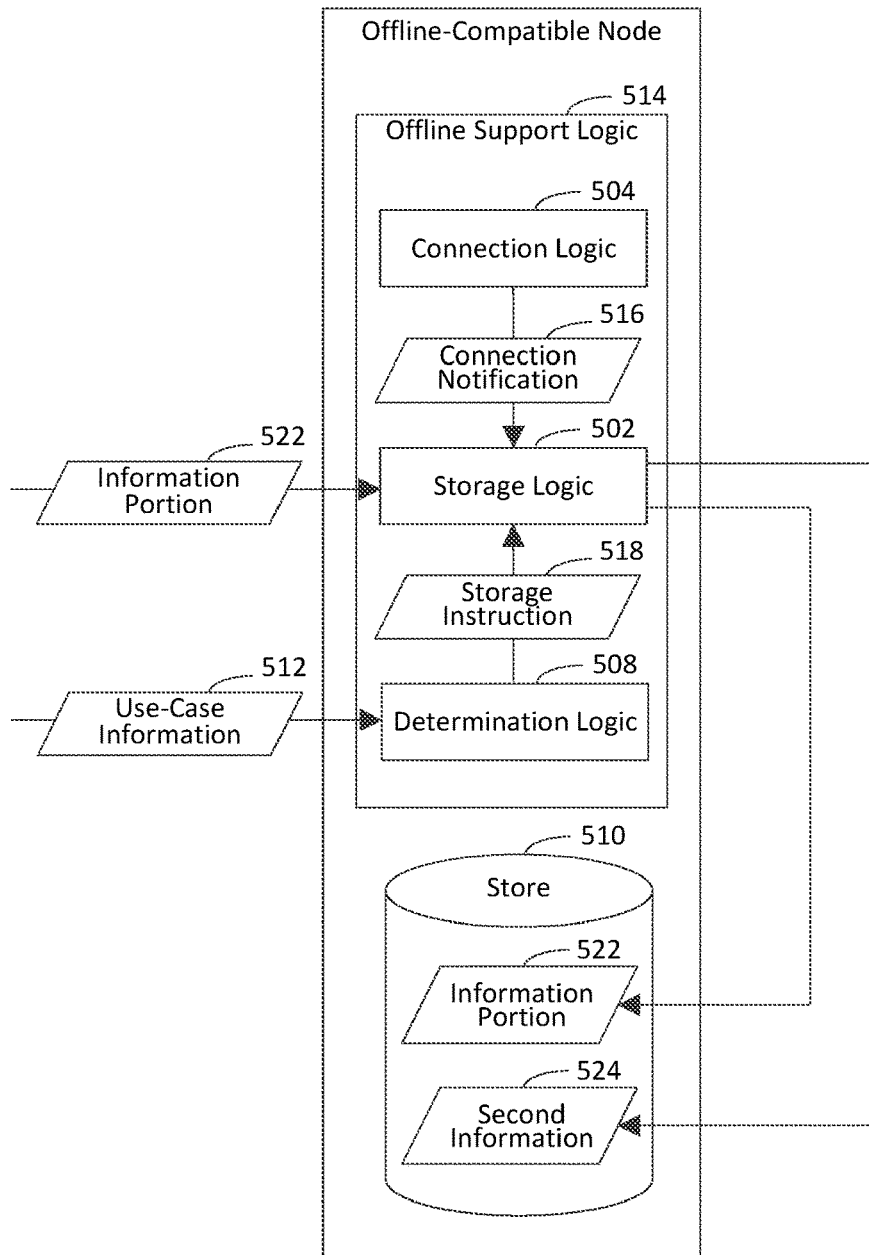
Offline-Compatible Node

514

Offline Support Logic

504

Connection Logic

516

Connection Notification

522

Information Portion

502

Storage Logic

518

Storage Instruction

512

Use-Case Information

508

Determination Logic

510

Store

522

Information Portion

524

Second Information